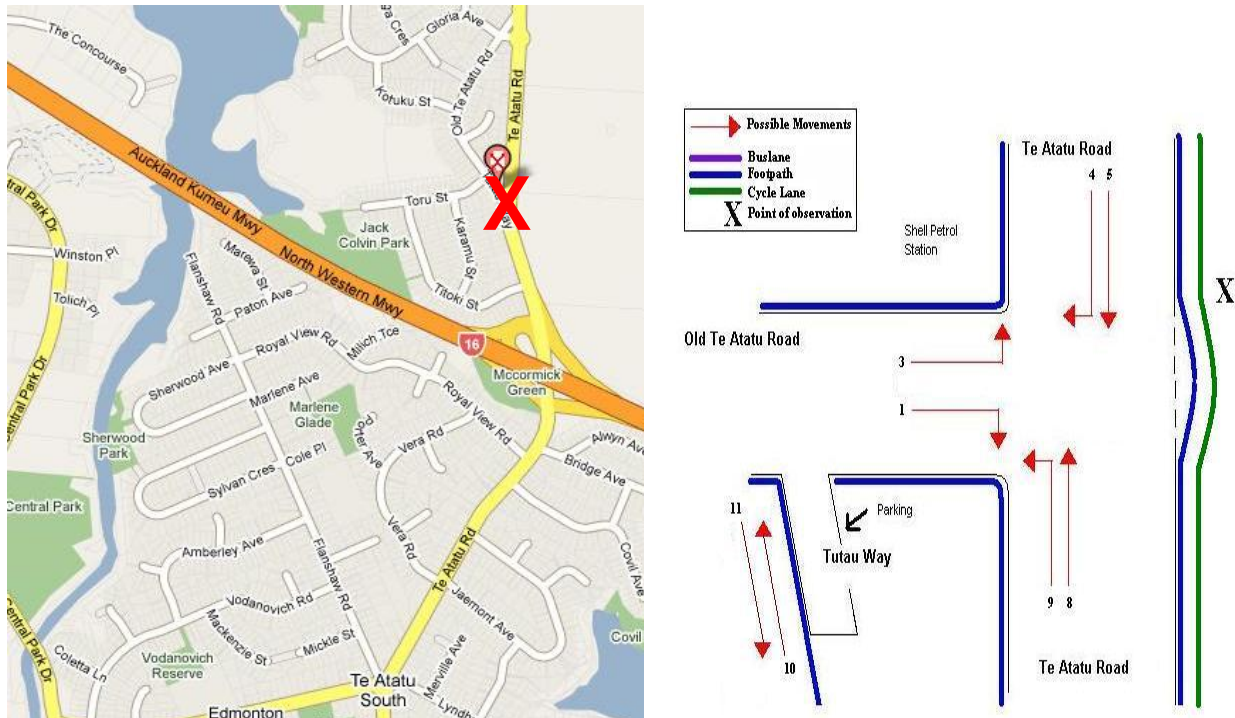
The Concourse
Gloria Ave
Old Te Atatu Rd
Te Atatu Rd
Kotuku St
Auckland Kumeu Mwy
Toru St
X
Jack Colvin Park
Karamu St
North Western Mwy
Winston Pl
Marewa St
Tolich Pl
Flanshaw Rd
Paton Ave
Titoki St
Central Park Dr
Royal View Rd
Milich Tce
16
Sherwood Ave
Marlene Ave
Mccormick Green
Marlene Glade
Royal View Rd
Sherwood Park
Alwyn Ave
Vera Rd
Orfer Ave
Bridge Ave
Cole Pl
Sylvan Cres
Central Park
Vera Rd
Amberley Ave
Flanshaw Rd
Te Atatu Rd
Covil Ave
Vodanovich Rd
Jaemont Ave
Mackenzie St
Mickle St
Central Park Dr
Coletta Ln
Vodanovich Reserve
Merville Ave
Covil
Te Atatu South
Edmonton
Lyndh

Possible Movements
Buslane
Footpath
Cycle Lane
X Point of observation

Te Atatu Road
4 5
Shell Petrol Station
X
Old Te Atatu Road
3
1
11
Parking
Tutau Way
9 8
10
Te Atatu Road